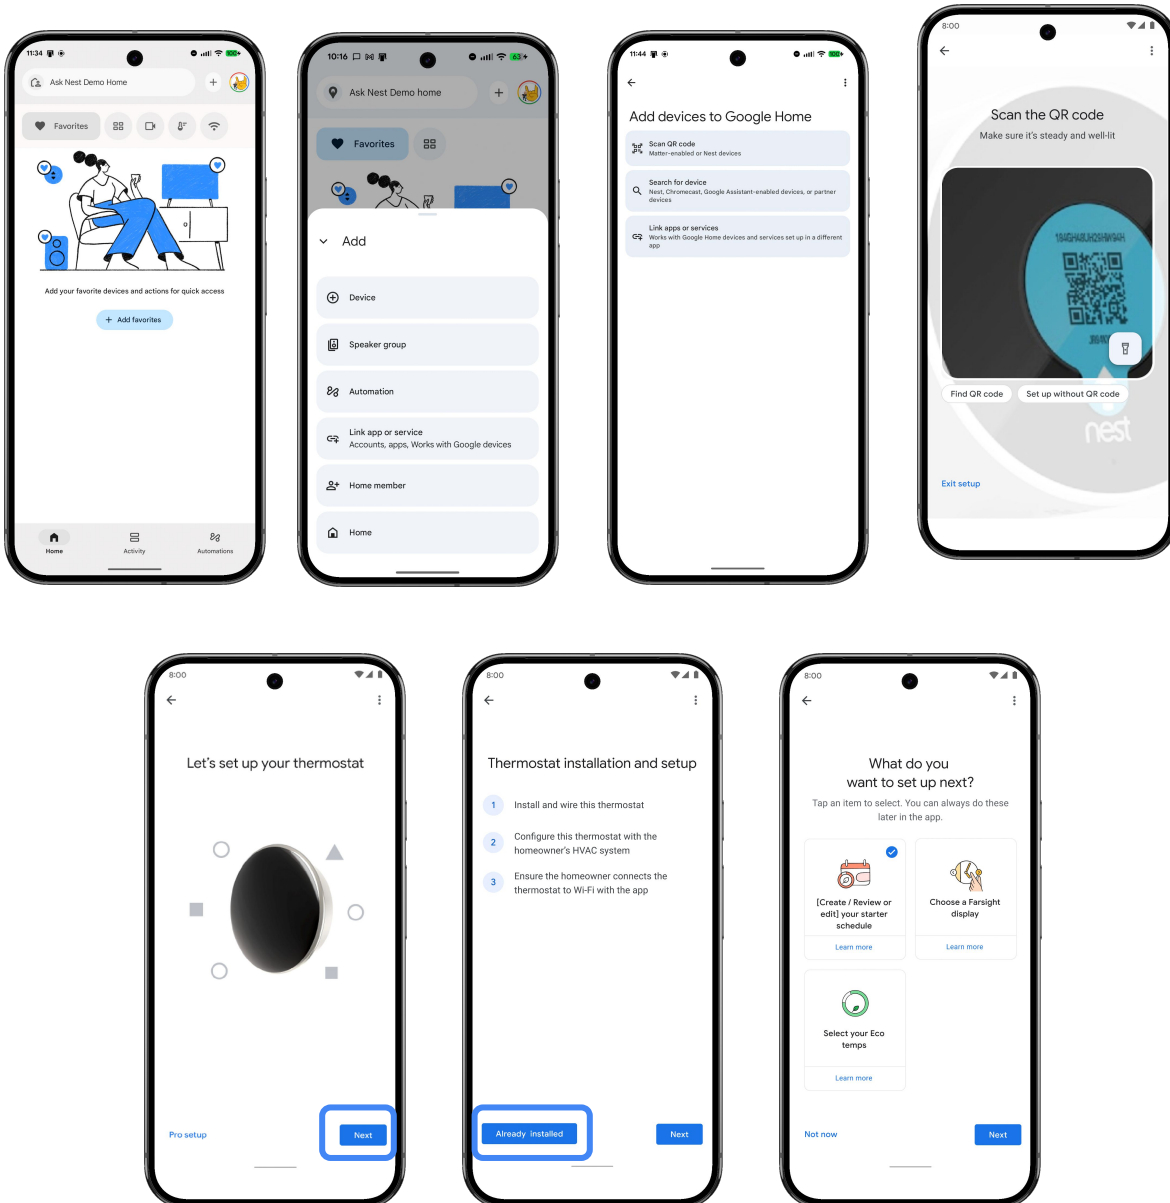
11:34

Ask Nest Demo Home

Favorites

Add your favorite devices and actions for quick access

+ Add favorites

Home Activity Automations

10:16

Ask Nest Demo home

Favorites

Add

Device

Speaker group

Automation

Link app or service
Accounts, apps, Works with Google devices

Home member

Home

11:44

Add devices to Google Home

Scan QR code
Matter-enabled or Nest devices

Search for device
Nest, Chromecast, Google Assistant-enabled devices, or partner devices

Link apps or services
Works with Google Home devices and services set up in a different app

8:00

Scan the QR code
Make sure it's steady and well-lit

Find QR code Set up without QR code

nest

Exit setup

8:00

Let's set up your thermostat

Pro setup Next

8:00

Thermostat installation and setup

1 Install and wire this thermostat

2 Configure this thermostat with the homeowner's HVAC system

3 Ensure the homeowner connects the thermostat to Wi-Fi with the app

Already installed Next

8:00

What do you want to set up next?

Tap an item to select. You can always do these later in the app.

[Create / Review or edit] your starter schedule
Learn more

Choose a Farsight display
Learn more

Select your Eco temps
Learn more

Not now Next